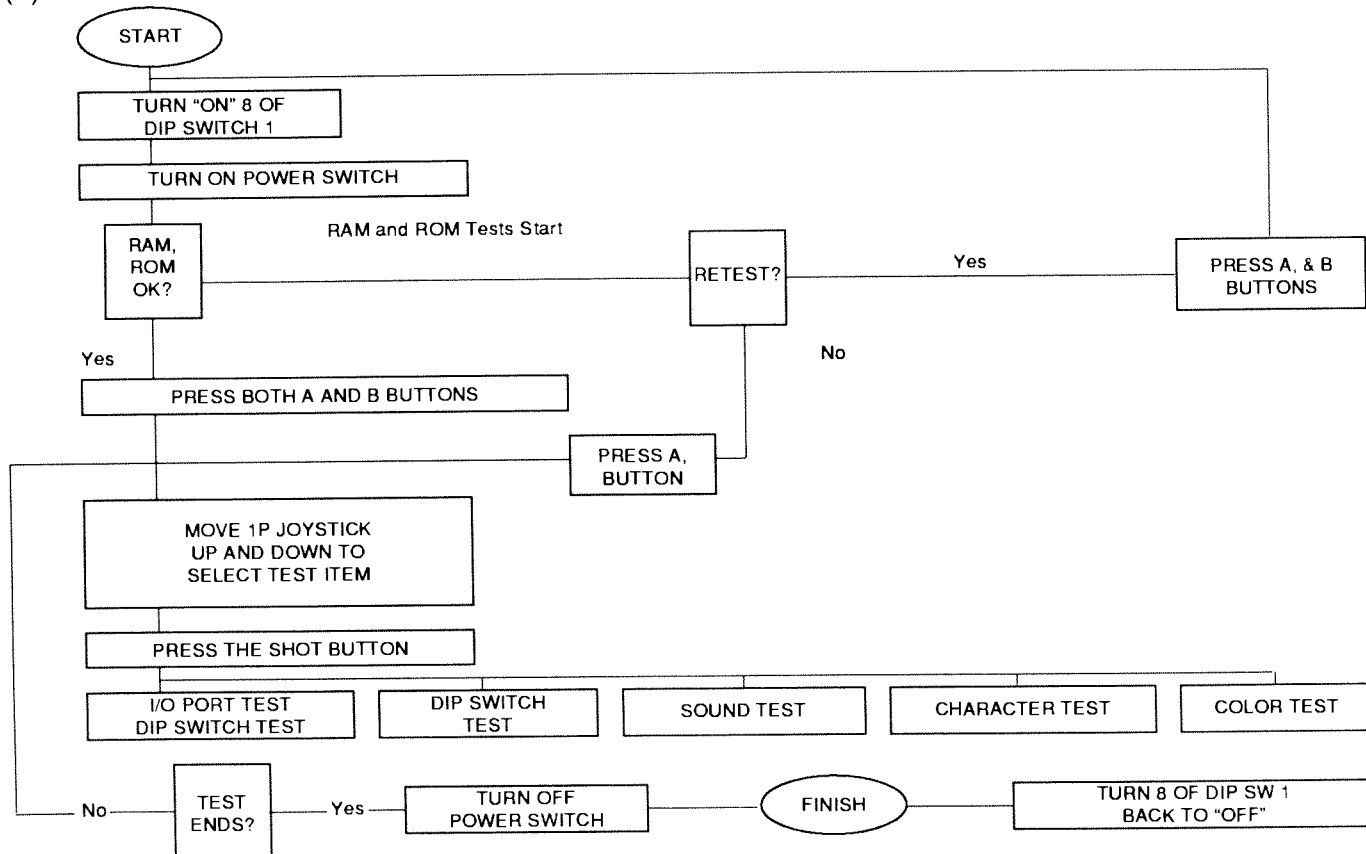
START

TURN "ON" 8 OF DIP SWITCH 1

TURN ON POWER SWITCH

RAM and ROM Tests Start

RAM, ROM OK?

RETEST?

Yes

PRESS A, & B BUTTONS

Yes

No

PRESS BOTH A AND B BUTTONS

PRESS A, BUTTON

MOVE 1P JOYSTICK UP AND DOWN TO SELECT TEST ITEM

PRESS THE SHOT BUTTON

I/O PORT TEST DIP SWITCH TEST

DIP SWITCH TEST

SOUND TEST

CHARACTER TEST

COLOR TEST

No

TEST ENDS?

Yes

TURN OFF POWER SWITCH

FINISH

TURN 8 OF DIP SW 1 BACK TO "OFF"